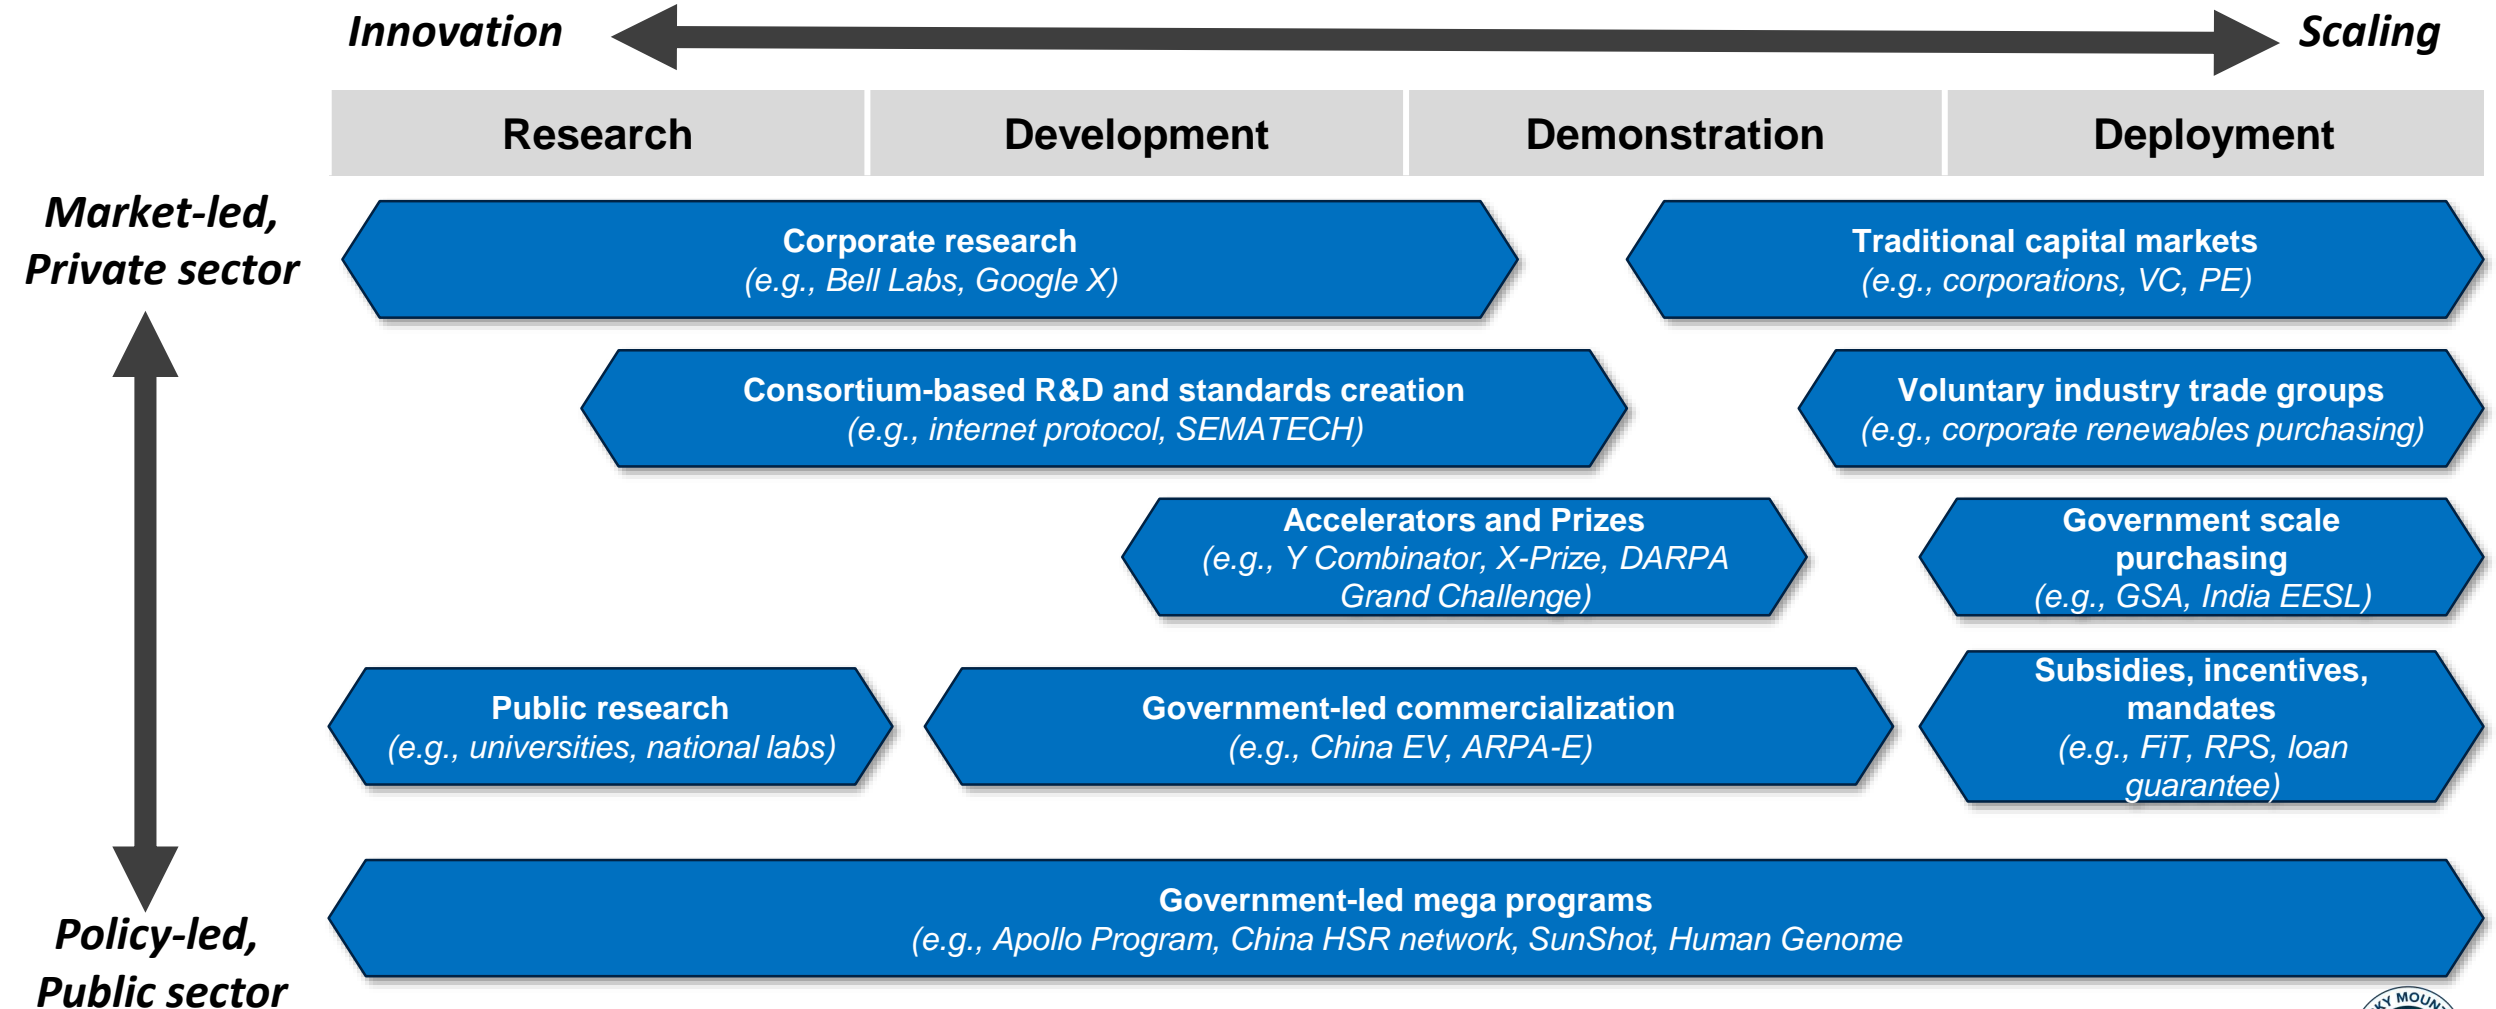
Innovation

Scaling

| Research | Development | Demonstration | Deployment |
|---|---|---|---|

Market-led, Private sector

Corporate research
(e.g., Bell Labs, Google X)

Traditional capital markets
(e.g., corporations, VC, PE)

Consortium-based R&D and standards creation
(e.g., internet protocol, SEMATECH)

Voluntary industry trade groups
(e.g., corporate renewables purchasing)

Accelerators and Prizes
(e.g., Y Combinator, X-Prize, DARPA Grand Challenge)

Government scale purchasing
(e.g., GSA, India EESL)

Public research
(e.g., universities, national labs)

Government-led commercialization
(e.g., China EV, ARPA-E)

Subsidies, incentives, mandates
(e.g., FiT, RPS, loan guarantee)

Government-led mega programs
(e.g., Apollo Program, China HSR network, SunShot, Human Genome

Policy-led, Public sector

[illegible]KY MOUN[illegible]